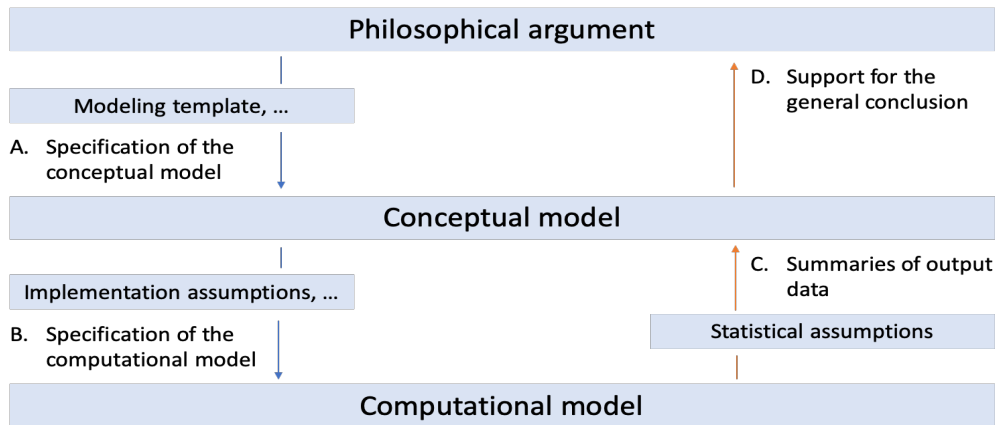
Philosophical argument

Modeling template, …

A. Specification of the conceptual model

D. Support for the general conclusion

Conceptual model

Implementation assumptions, …

B. Specification of the computational model

C. Summaries of output data

Statistical assumptions

Computational model